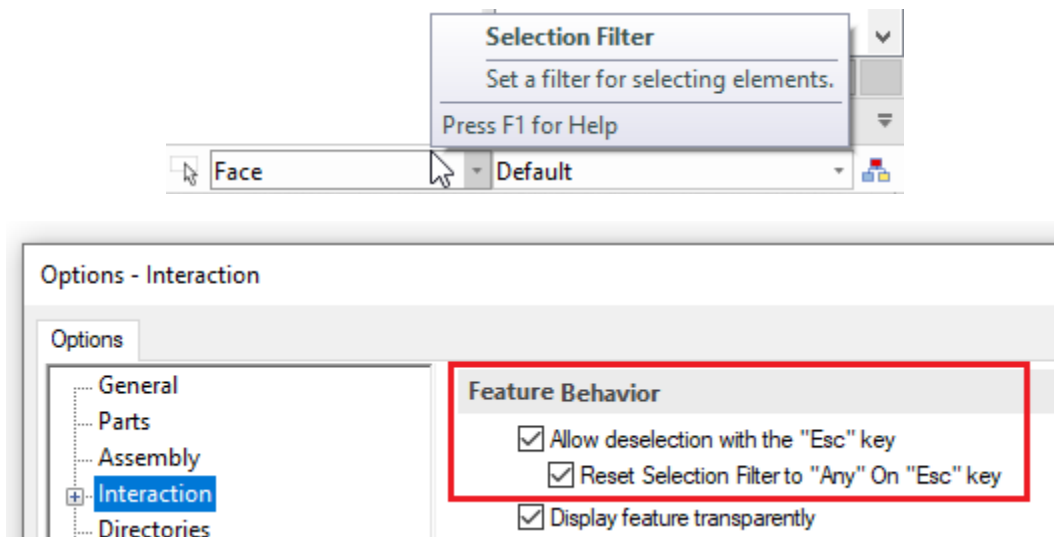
Selection Filter
Set a filter for selecting elements.
Press F1 for Help

Face
Default

Options - Interaction

Options

General
Parts
Assembly
Interaction
Directories

Feature Behavior
Allow deselection with the "Esc" key
Reset Selection Filter to "Any" On "Esc" key
Display feature transparently